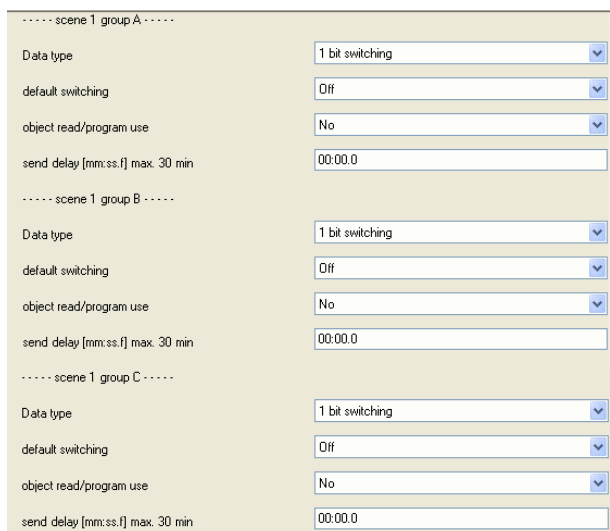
- - - - - scene 1 group A - - - - -

Data type | 1 bit switching

default switching | Off

object read/program use | No

send delay [mm:ss.f] max. 30 min | 00:00.0

- - - - - scene 1 group B - - - - -

Data type | 1 bit switching

default switching | Off

object read/program use | No

send delay [mm:ss.f] max. 30 min | 00:00.0

- - - - - scene 1 group C - - - - -

Data type | 1 bit switching

default switching | Off

object read/program use | No

send delay [mm:ss.f] max. 30 min | 00:00.0